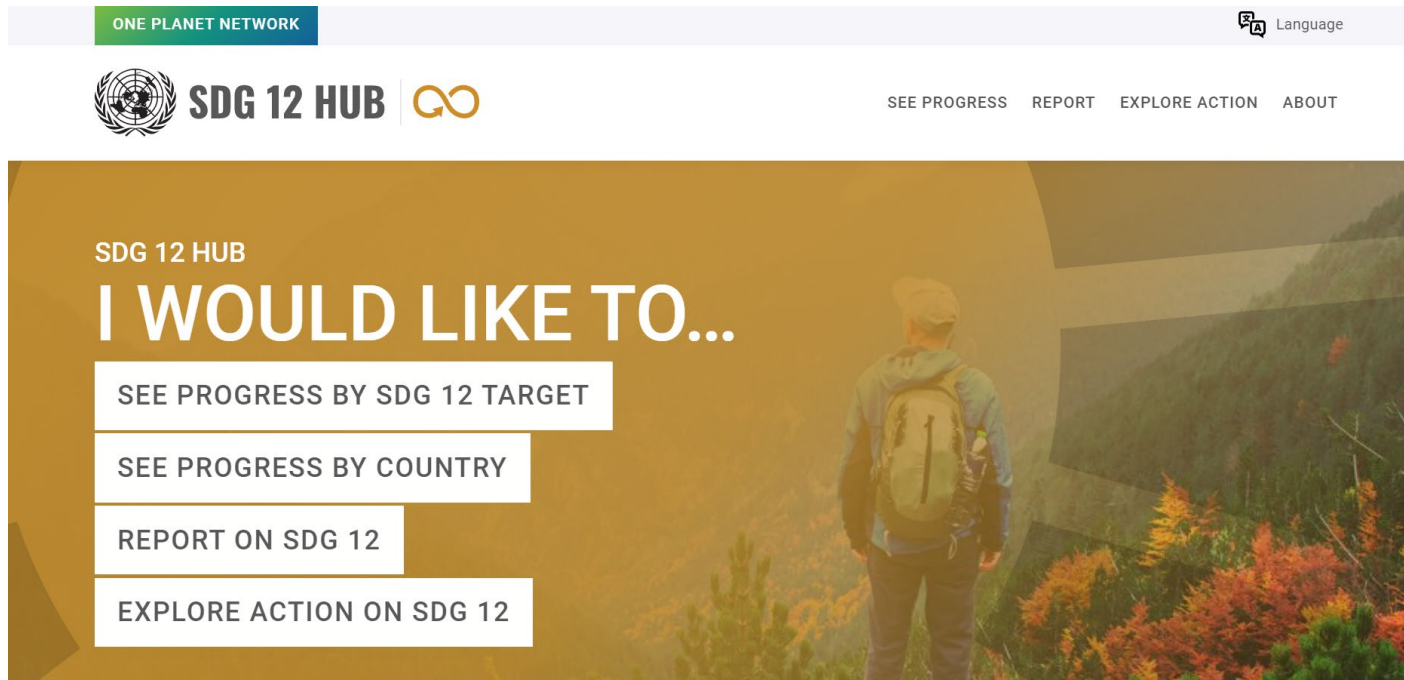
ONE PLANET NETWORK

Language

SDG 12 HUB

SEE PROGRESS REPORT EXPLORE ACTION ABOUT

SDG 12 HUB

I WOULD LIKE TO...

SEE PROGRESS BY SDG 12 TARGET

SEE PROGRESS BY COUNTRY

REPORT ON SDG 12

EXPLORE ACTION ON SDG 12